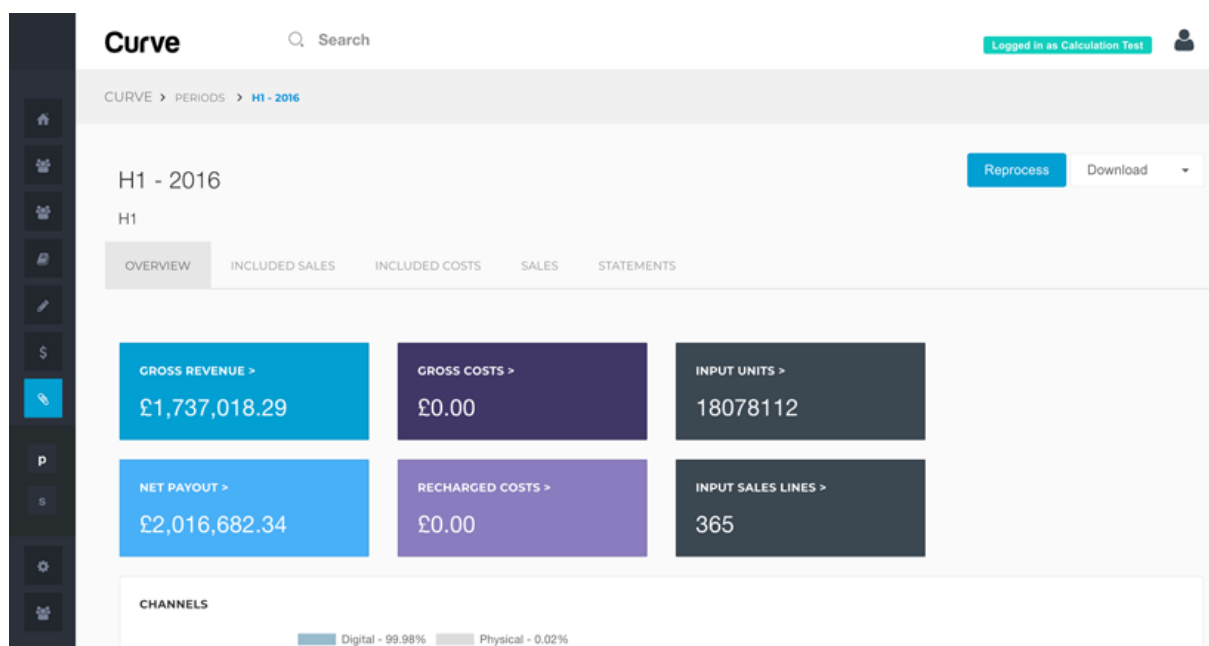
Curve

Search

Logged in as Calculation Test

CURVE > PERIODS > H1 - 2016

H1 - 2016

H1

Reprocess

Download

OVERVIEW INCLUDED SALES INCLUDED COSTS SALES STATEMENTS

P
S

GROSS REVENUE >
£1,737,018.29

GROSS COSTS >
£0.00

INPUT UNITS >
18078112

NET PAYOUT >
£2,016,682.34

RECHARGED COSTS >
£0.00

INPUT SALES LINES >
365

CHANNELS

Digital - 99.98% Physical - 0.02%